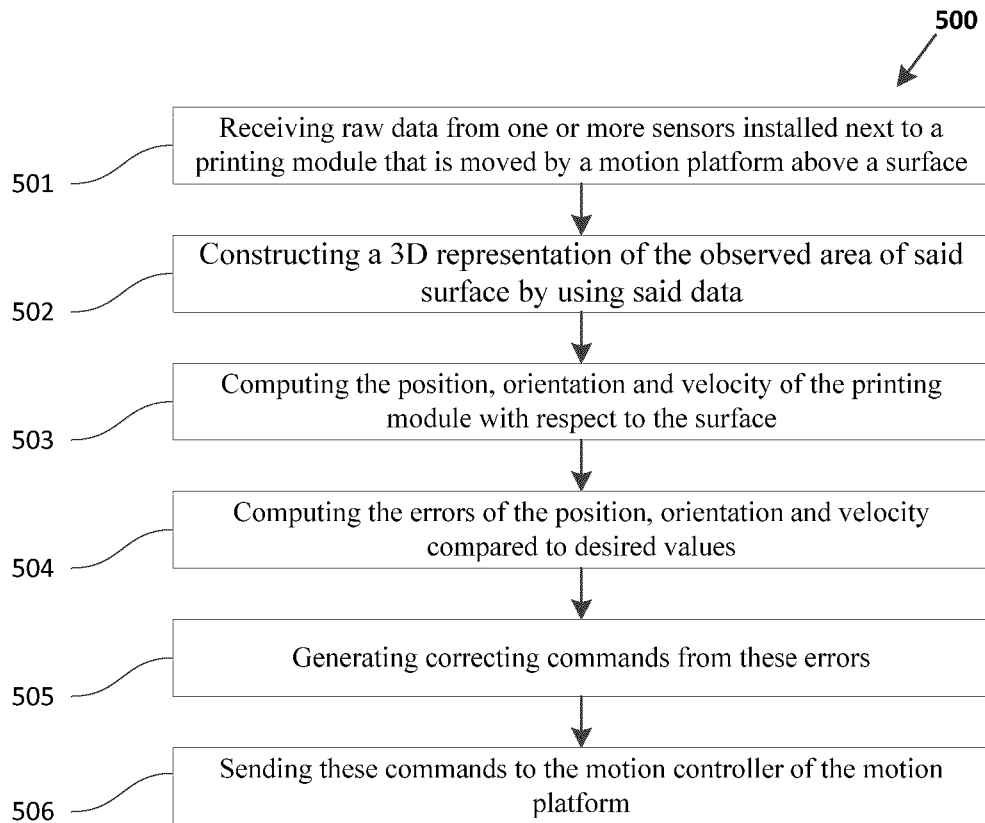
500

501

Receiving raw data from one or more sensors installed next to a printing module that is moved by a motion platform above a surface

502

Constructing a 3D representation of the observed area of said surface by using said data

503

Computing the position, orientation and velocity of the printing module with respect to the surface

504

Computing the errors of the position, orientation and velocity compared to desired values

505

Generating correcting commands from these errors

506

Sending these commands to the motion controller of the motion platform